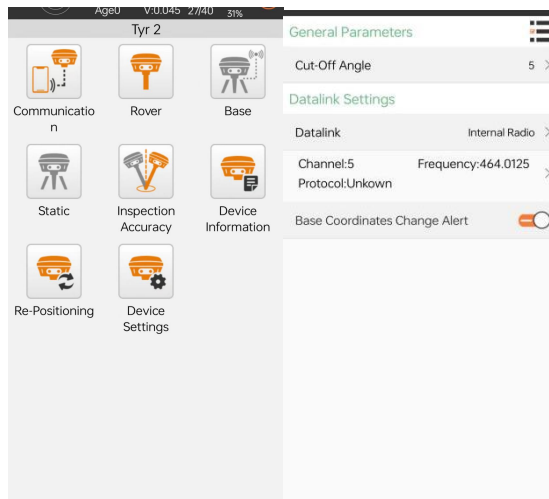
Age0 V:0.045 27/40 31%

Tyr 2

Communication

Rover

Base

Static

Inspection Accuracy

Device Information

Re-Positioning

Device Settings

General Parameters

Cut-Off Angle 5

Datalink Settings

Datalink Internal Radio

Channel:5 Frequency:464.0125
Protocol:Unkown

Base Coordinates Change Alert